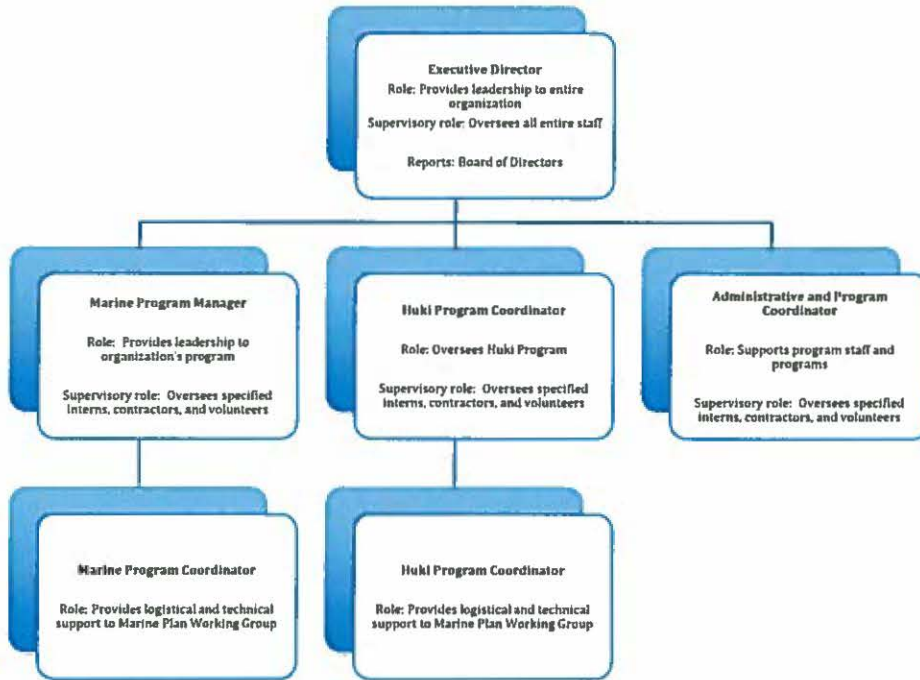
Executive Director
Role: Provides leadership to entire organization
Supervisory role: Oversees all entire staff
Reports: Board of Directors

Marine Program Manager
Role: Provides leadership to organization's program
Supervisory role: Oversees specified interns, contractors, and volunteers

Huki Program Coordinator
Role: Oversees Huki Program
Supervisory role: Oversees specified interns, contractors, and volunteers

Administrative and Program Coordinator
Role: Supports program staff and programs
Supervisory role: Oversees specified interns, contractors, and volunteers

Marine Program Coordinator
Role: Provides logistical and technical support to Marine Plan Working Group

Huki Program Coordinator
Role: Provides logistical and technical support to Marine Plan Working Group